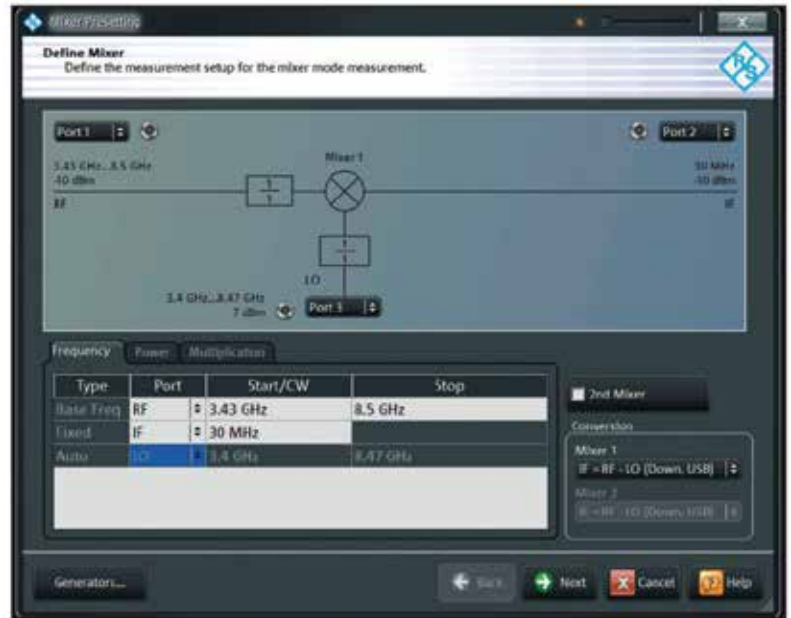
Mixer Presetting

Define Mixer
Define the measurement setup for the mixer mode measurement.

Port 1
Port 2
3.43 GHz...8.5 GHz
-10 dBm
RF
Mixer 1
30 MHz
-10 dBm
IF
LO
3.4 GHz...8.47 GHz
7 dBm
Port 3

Frequency | Power | Multiplication

| Type | Port | Start/CW | Stop |
|---|---|---|---|
| Base Freq | RF | 3.43 GHz | 8.5 GHz |
| Fixed | IF | 30 MHz | |
| Auto | LO | 3.4 GHz | 8.47 GHz |

2nd Mixer
Conversion
Mixer 1
IF = RF - LO (Down, USB)
Mixer 2
IF = RF - LO (Down, USB)

Generators...
Back
Next
Cancel
Help